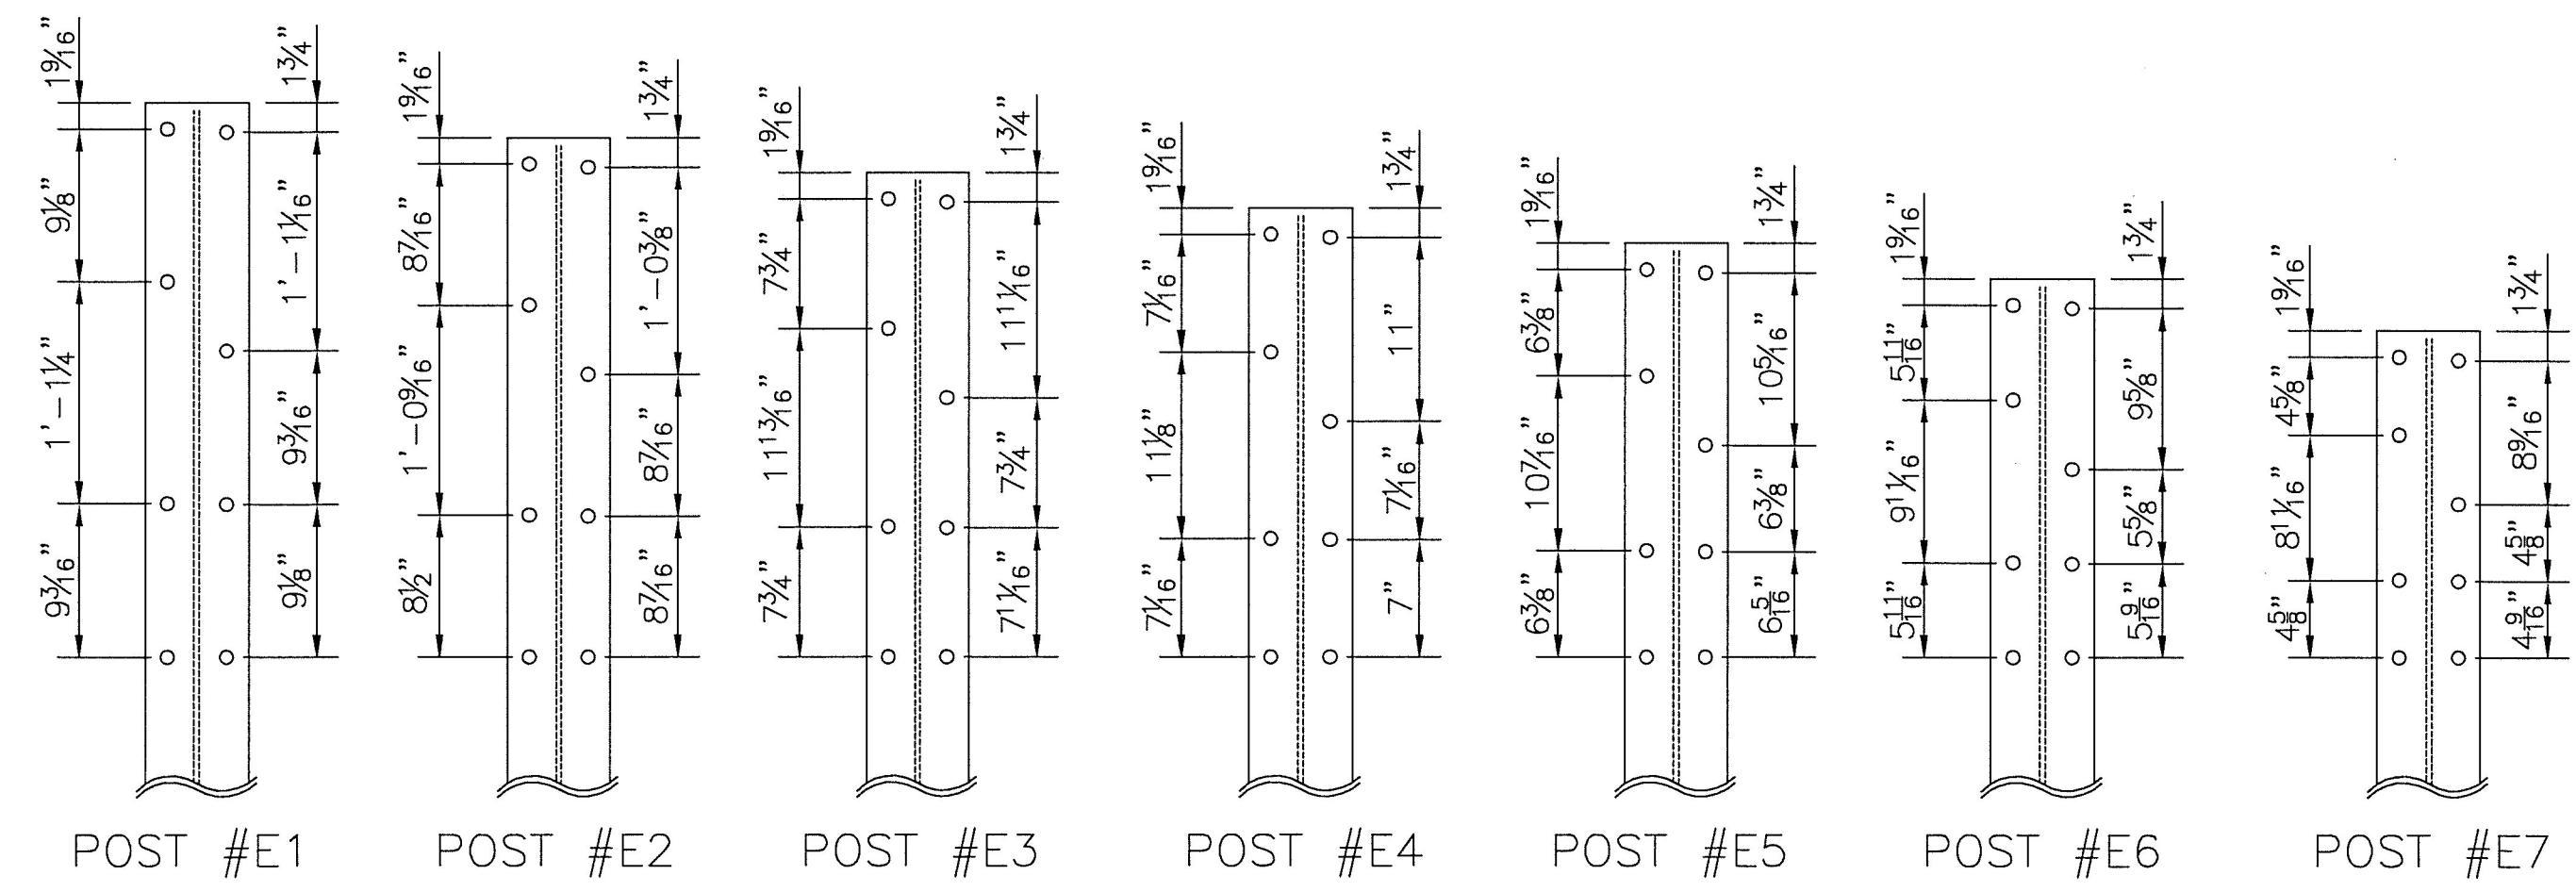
$1\frac{9}{16}$"
$9\frac{1}{8}$"
$1'-1\frac{1}{4}$"
$9\frac{3}{16}$"
$1\frac{3}{4}$"
$1'-1\frac{1}{16}$"
$9\frac{3}{16}$"
$9\frac{1}{8}$"
POST #E1

$1\frac{9}{16}$"
$8\frac{7}{16}$"
$1'-0\frac{9}{16}$"
$8\frac{1}{2}$"
$1\frac{3}{4}$"
$1'-0\frac{3}{8}$"
$8\frac{7}{16}$"
$8\frac{7}{16}$"
POST #E2

$1\frac{9}{16}$"
$7\frac{3}{4}$"
$11\frac{13}{16}$"
$7\frac{3}{4}$"
$1\frac{3}{4}$"
$11\frac{11}{16}$"
$7\frac{3}{4}$"
$7\frac{11}{16}$"
POST #E3

$1\frac{9}{16}$"
$7\frac{1}{16}$"
$11\frac{1}{8}$"
$7\frac{1}{16}$"
$1\frac{3}{4}$"
11"
$7\frac{1}{16}$"
7"
POST #E4

$1\frac{9}{16}$"
$6\frac{3}{8}$"
$10\frac{7}{16}$"
$6\frac{3}{8}$"
$1\frac{3}{4}$"
$10\frac{5}{16}$"
$6\frac{3}{8}$"
$6\frac{5}{16}$"
POST #E5

$1\frac{9}{16}$"
$5\frac{11}{16}$"
$9\frac{11}{16}$"
$5\frac{11}{16}$"
$1\frac{3}{4}$"
$9\frac{5}{8}$"
$5\frac{5}{8}$"
$5\frac{9}{16}$"
POST #E6

$1\frac{9}{16}$"
$4\frac{5}{8}$"
$8\frac{11}{16}$"
$4\frac{5}{8}$"
$1\frac{3}{4}$"
$8\frac{9}{16}$"
$4\frac{5}{8}$"
$4\frac{9}{16}$"
POST #E7